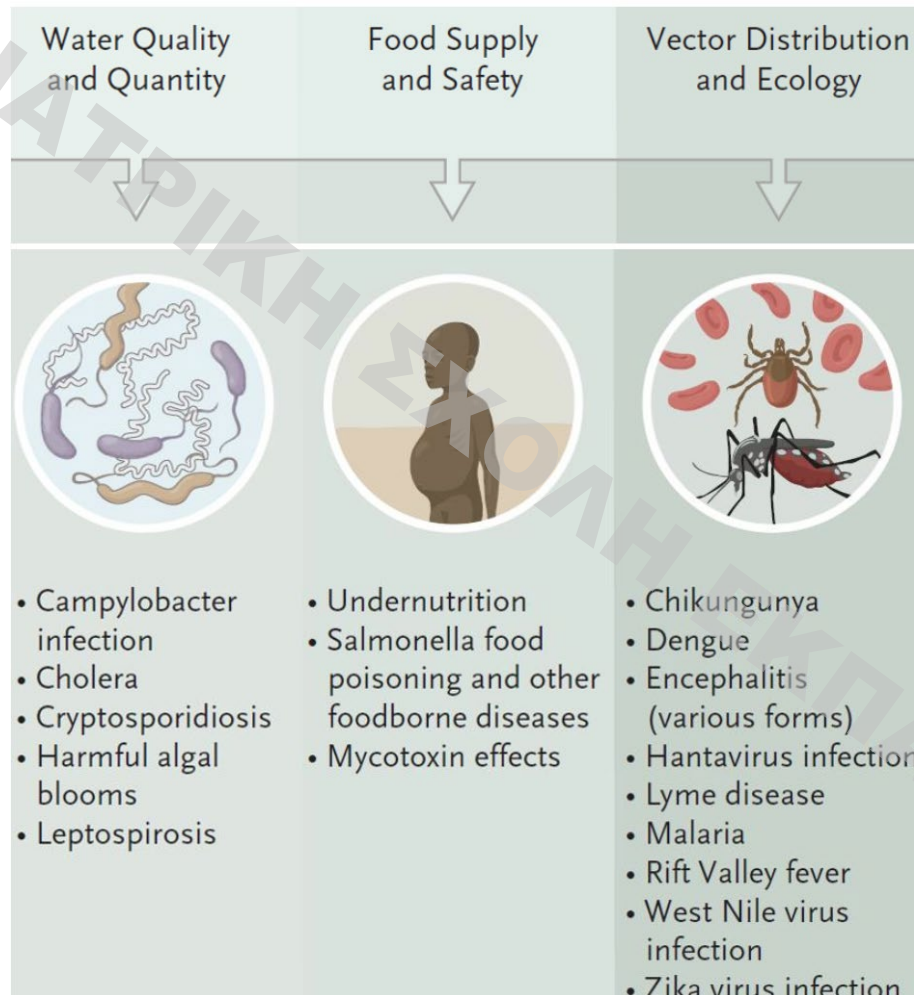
Water Quality and Quantity

Food Supply and Safety

Vector Distribution and Ecology

• Campylobacter infection
• Cholera
• Cryptosporidiosis
• Harmful algal blooms
• Leptospirosis

• Undernutrition
• Salmonella food poisoning and other foodborne diseases
• Mycotoxin effects

• Chikungunya
• Dengue
• Encephalitis (various forms)
• Hantavirus infection
• Lyme disease
• Malaria
• Rift Valley fever
• West Nile virus infection
• Zika virus infection

ΙΑΤΡΙΚΗ ΣΧΟΛΗ ΕΚΠ